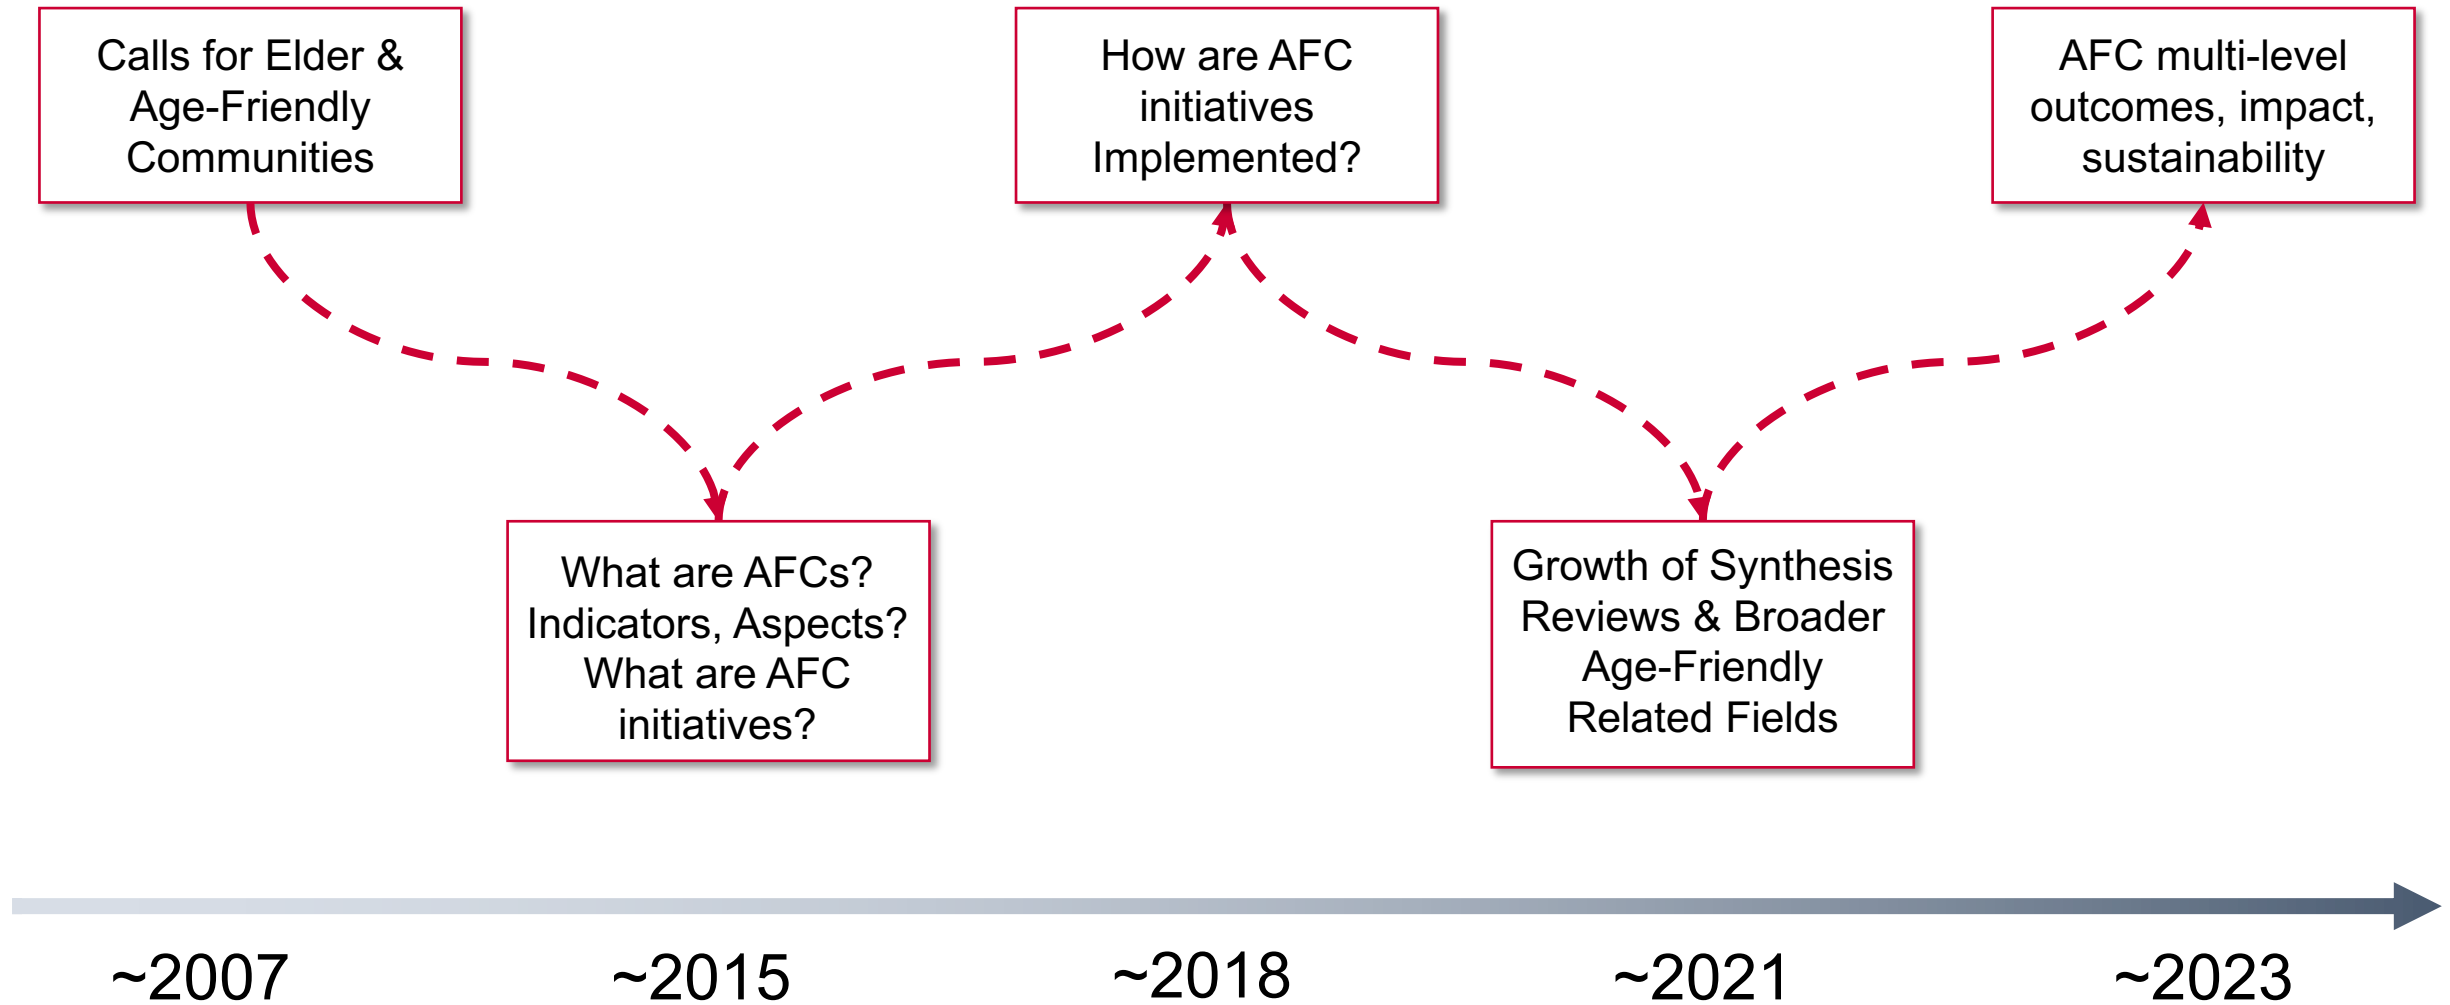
Calls for Elder & Age-Friendly Communities

What are AFCs? Indicators, Aspects? What are AFC initiatives?

How are AFC initiatives Implemented?

Growth of Synthesis Reviews & Broader Age-Friendly Related Fields

AFC multi-level outcomes, impact, sustainability

~2007

~2015

~2018

~2021

~2023